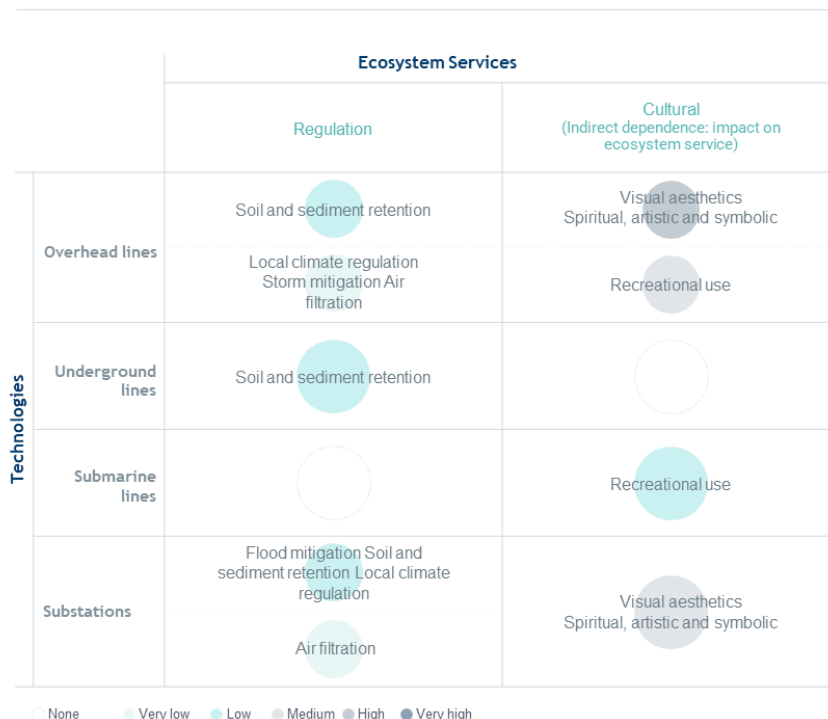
| | | Ecosystem Services | |
|---|---|---|---|
| | | Regulation | Cultural (Indirect dependence: impact on ecosystem service) |
| Technologies | Overhead lines | Soil and sediment retention | Visual aesthetics Spiritual, artistic and symbolic |
| | | Local climate regulation Storm mitigation Air filtration | Recreational use |
| | Underground lines | Soil and sediment retention | |
| | Submarine lines | | Recreational use |
| | Substations | Flood mitigation Soil and sediment retention Local climate regulation | Visual aesthetics Spiritual, artistic and symbolic |
| | | Air filtration | |

None Very low Low Medium High Very high